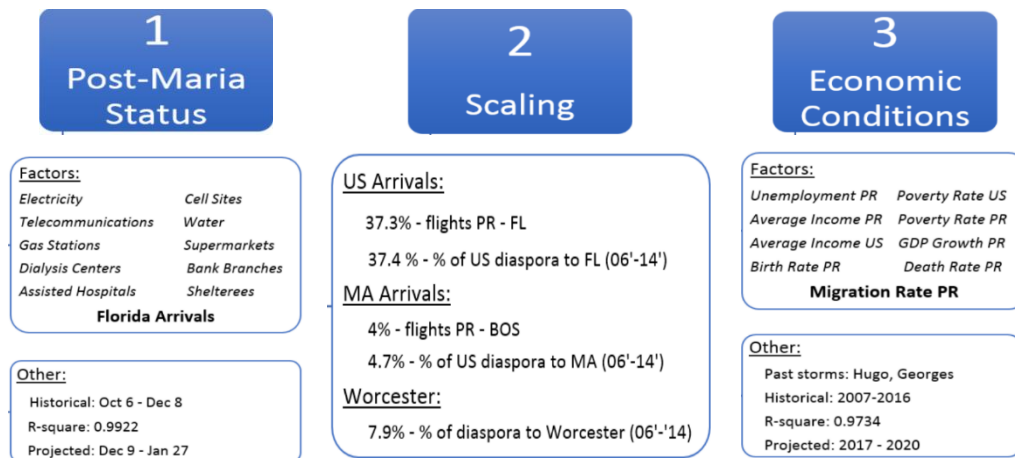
1
Post-Maria Status

2
Scaling

3
Economic Conditions

Factors:

Electricity
Cell Sites
Telecommunications
Water
Gas Stations
Supermarkets
Dialysis Centers
Bank Branches
Assisted Hospitals
Shelterees

Florida Arrivals

Other:

Historical: Oct 6 - Dec 8
R-square: 0.9922
Projected: Dec 9 - Jan 27

US Arrivals:

37.3% - flights PR - FL

37.4 % - % of US diaspora to FL (06'-14')

MA Arrivals:

4% - flights PR - BOS

4.7% - % of US diaspora to MA (06'-14')

Worcester:

7.9% - % of diaspora to Worcester (06'-'14)

Factors:

Unemployment PR
Poverty Rate US
Average Income PR
Poverty Rate PR
Average Income US
GDP Growth PR
Birth Rate PR
Death Rate PR

Migration Rate PR

Other:

Past storms: Hugo, Georges
Historical: 2007-2016
R-square: 0.9734
Projected: 2017 - 2020